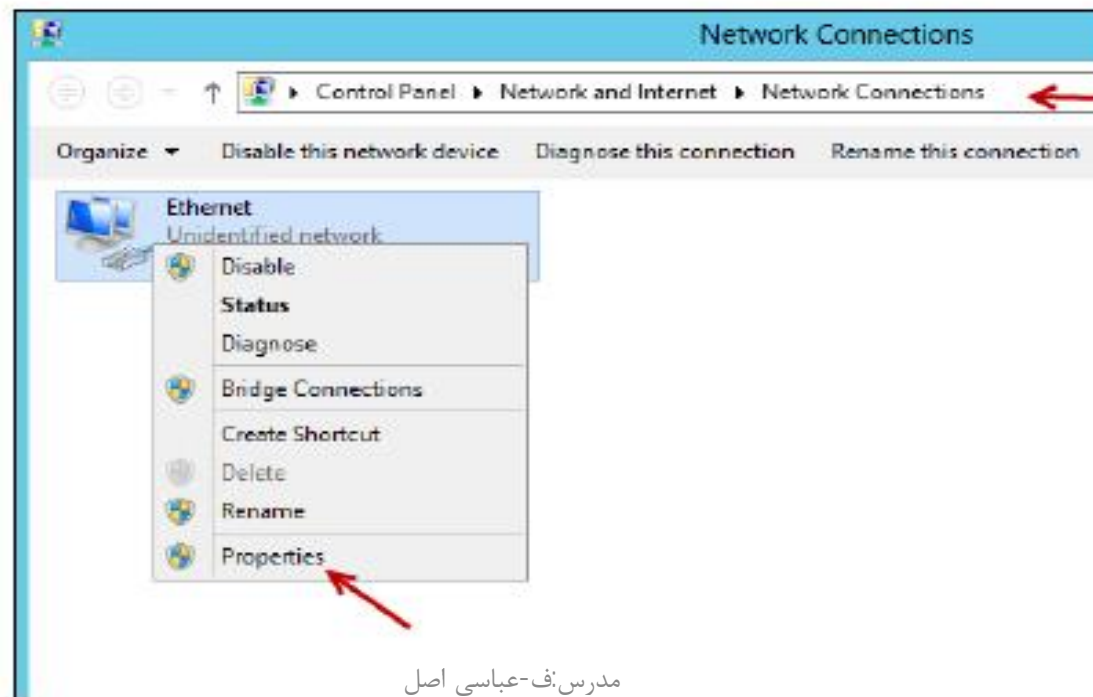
Network Connections

▸ Control Panel ▸ Network and Internet ▸ Network Connections

Organize ▾ Disable this network device Diagnose this connection Rename this connection

Ethernet
Unidentified network

Disable
Status
Diagnose
Bridge Connections
Create Shortcut
Delete
Rename
Properties

مدرس:ف-عباسی اصل